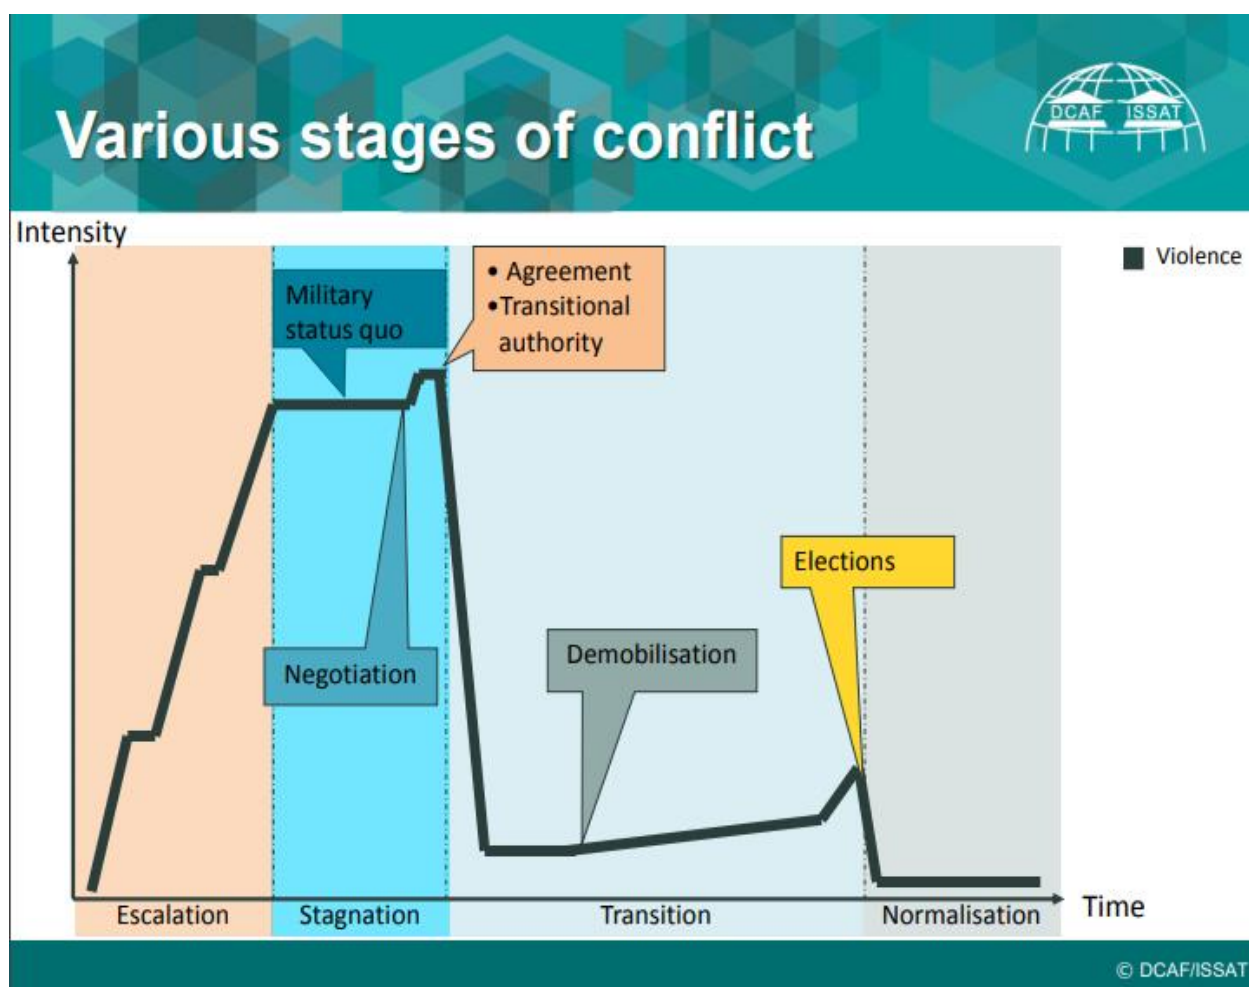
Various stages of conflict

DCAF ISSAT

Intensity

Violence

Military status quo

• Agreement
•Transitional authority

Negotiation

Demobilisation

Elections

Escalation
Stagnation
Transition
Normalisation

Time

© DCAF/ISSAT